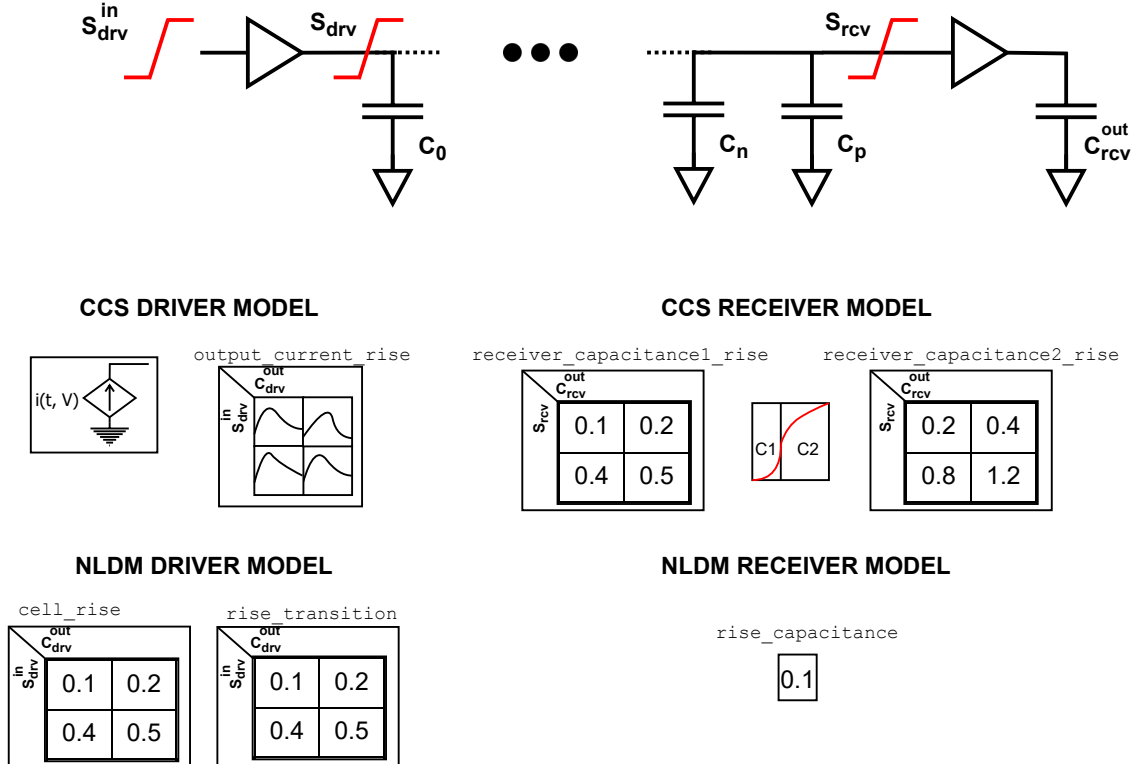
$S_{drv}^{in}$ $S_{drv}$ ●●● $S_{rcv}$

$C_0$ $C_n$ $C_p$ $C_{rcv}^{out}$

CCS DRIVER MODEL

i(t, V)

output_current_rise

$C_{drv}^{out}$

$S_{drv}^{in}$

CCS RECEIVER MODEL

receiver_capacitance1_rise

$C_{rcv}^{out}$

$S_{rcv}$

| 0.1 | 0.2 |
|---|---|
| 0.4 | 0.5 |

C1 C2

receiver_capacitance2_rise

$C_{rcv}^{out}$

$S_{rcv}$

| 0.2 | 0.4 |
|---|---|
| 0.8 | 1.2 |

NLDM DRIVER MODEL

cell_rise

$C_{drv}^{out}$

$S_{drv}^{in}$

| 0.1 | 0.2 |
|---|---|
| 0.4 | 0.5 |

rise_transition

$C_{drv}^{out}$

$S_{drv}^{in}$

| 0.1 | 0.2 |
|---|---|
| 0.4 | 0.5 |

NLDM RECEIVER MODEL

rise_capacitance

0.1